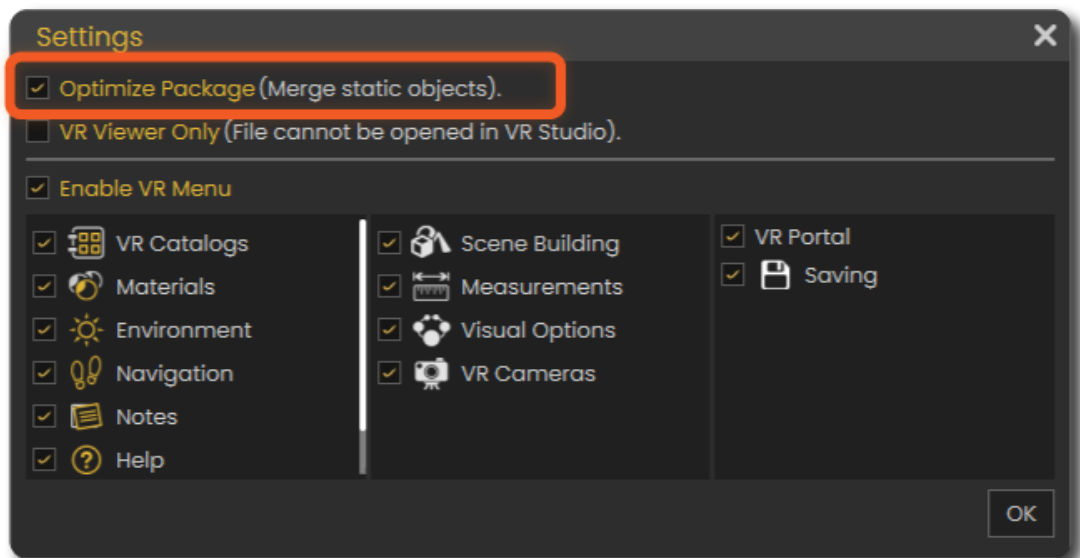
Settings

Optimize Package (Merge static objects).

VR Viewer Only (File cannot be opened in VR Studio).

Enable VR Menu

VR Catalogs
Materials
Environment
Navigation
Notes
Help

Scene Building
Measurements
Visual Options
VR Cameras

VR Portal
Saving

OK